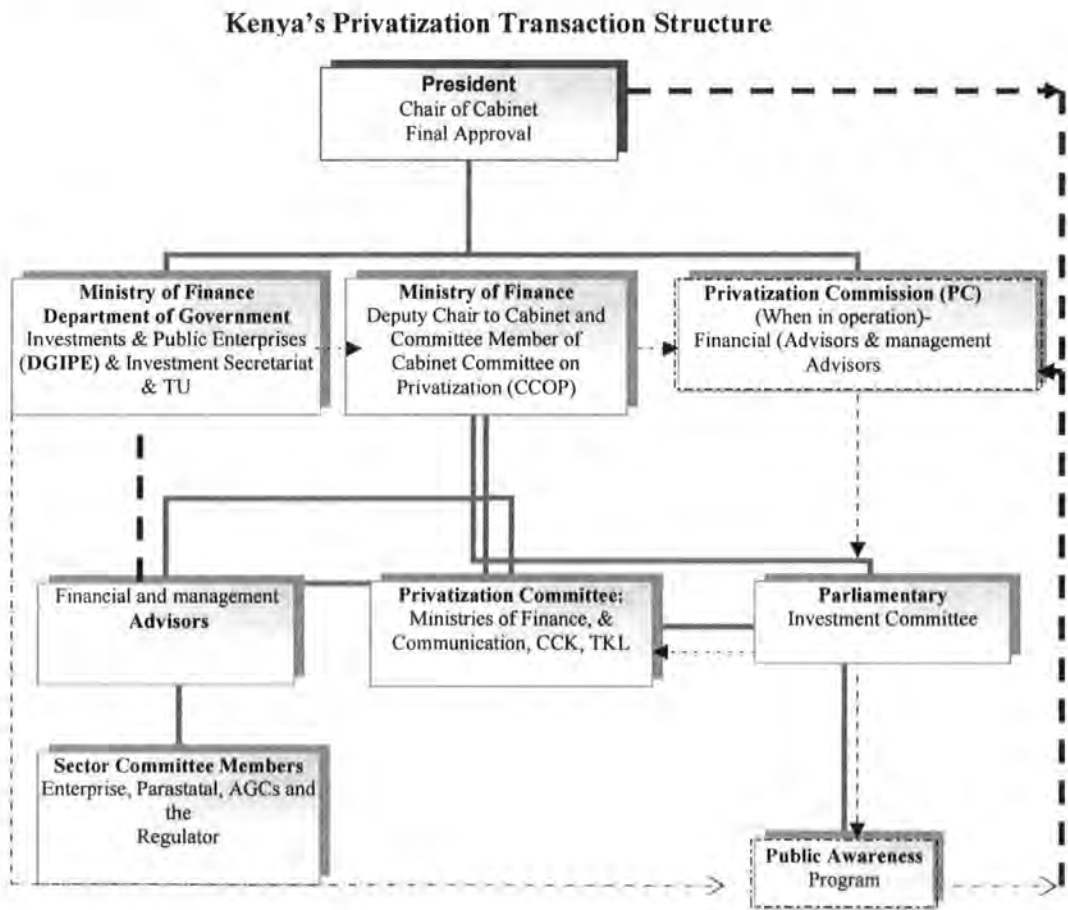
Kenya's Privatization Transaction Structure

**President**
Chair of Cabinet
Final Approval

**Ministry of Finance Department of Government**
Investments & Public Enterprises (**DGIPE**) & Investment Secretariat & TU

**Ministry of Finance**
Deputy Chair to Cabinet and Committee Member of Cabinet Committee on Privatization (CCOP)

**Privatization Commission (PC)**
(When in operation)-
Financial (Advisors & management Advisors

Financial and management **Advisors**

**Privatization Committee:**
Ministries of Finance, & Communication, CCK, TKL

**Parliamentary**
Investment Committee

**Sector Committee Members**
Enterprise, Parastatal, AGCs and the
Regulator

**Public Awareness**
Program